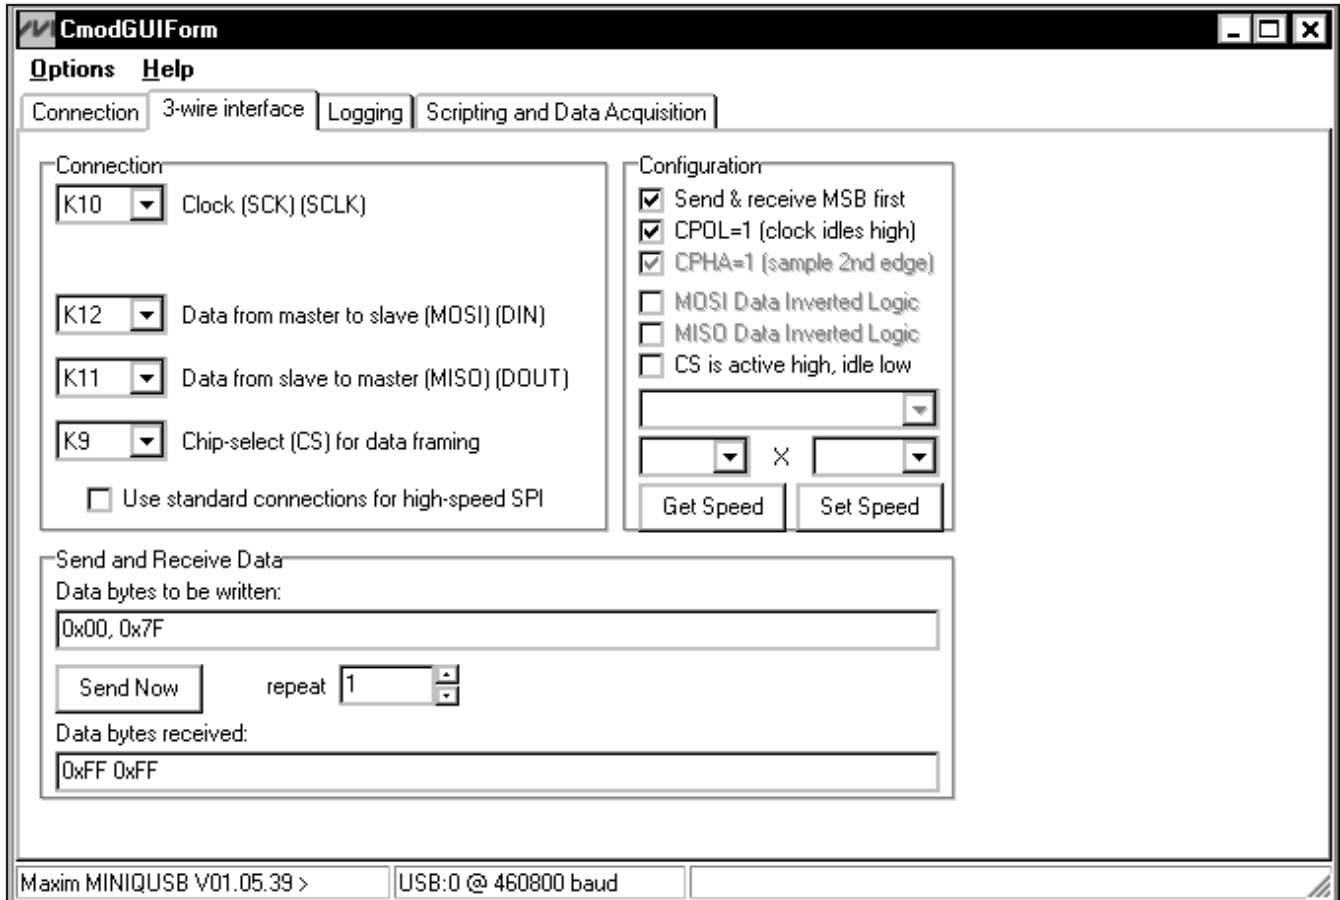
CmodGUIForm

Options Help

Connection | 3-wire interface | Logging | Scripting and Data Acquisition

Connection

K10 Clock (SCK) (SCLK)

K12 Data from master to slave (MOSI) (DIN)

K11 Data from slave to master (MISO) (DOUT)

K9 Chip-select (CS) for data framing

Use standard connections for high-speed SPI

Configuration

Send & receive MSB first

CPOL=1 (clock idles high)

CPHA=1 (sample 2nd edge)

MOSI Data Inverted Logic

MISO Data Inverted Logic

CS is active high, idle low

X

Get Speed

Set Speed

Send and Receive Data

Data bytes to be written:

0x00, 0x7F

Send Now

repeat 1

Data bytes received:

0xFF 0xFF

Maxim MINIQUSB V01.05.39 >

USB:0 @ 460800 baud